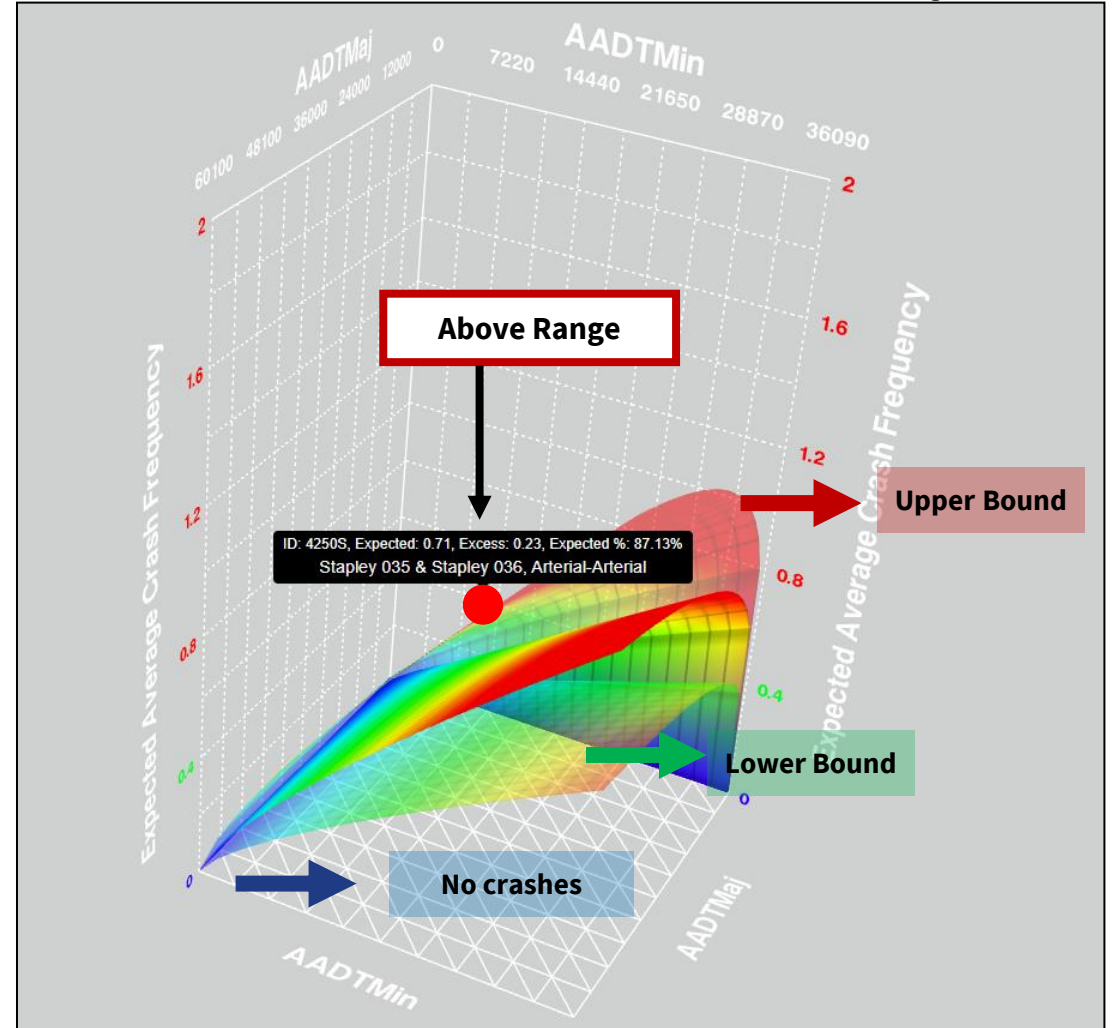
AADTMaj 12000 0
AADTMin
7220 14440 21650 28870 36090
60100 48100 36000 24000

2
1.6
1.2
0.8
0.4
0
Expected Average Crash Frequency

2
1.6
1.2
0.8
0.4
0
Expected Average Crash Frequency

Above Range

ID: 4250S, Expected: 0.71, Excess: 0.23, Expected %: 87.13%
Stapley 035 & Stapley 036, Arterial-Arterial

Upper Bound

Lower Bound

No crashes

AADTMin

AADTMaj